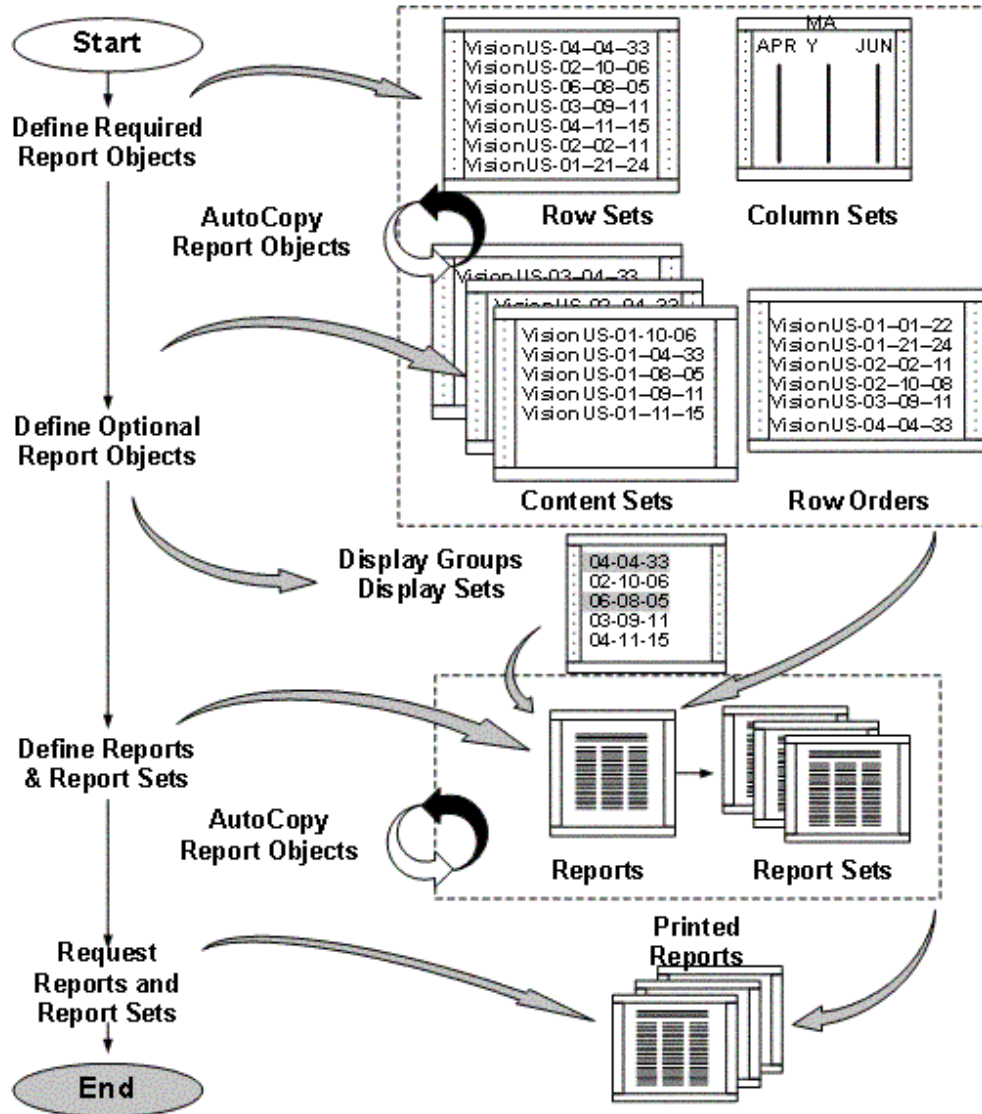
Start

Define Required Report Objects

VisionUS-04-04-33
VisionUS-02-10-06
VisionUS-06-08-05
VisionUS-03-09-11
VisionUS-04-11-15
VisionUS-02-02-11
VisionUS-01-21-24

MA
APR Y JUN

Row Sets

Column Sets

AutoCopy Report Objects

VisionUS-03-04-33
VisionUS-02-04-33
VisionUS-01-10-06
VisionUS-01-04-33
VisionUS-01-08-05
VisionUS-01-09-11
VisionUS-01-11-15

VisionUS-01-01-22
VisionUS-01-21-24
VisionUS-02-02-11
VisionUS-02-10-08
VisionUS-03-09-11
VisionUS-04-04-33

Define Optional Report Objects

Content Sets

Row Orders

Display Groups
Display Sets

04-04-33
02-10-06
06-08-05
03-09-11
04-11-15

Define Reports & Report Sets

AutoCopy Report Objects

Reports

Report Sets

Request Reports and Report Sets

Printed Reports

End